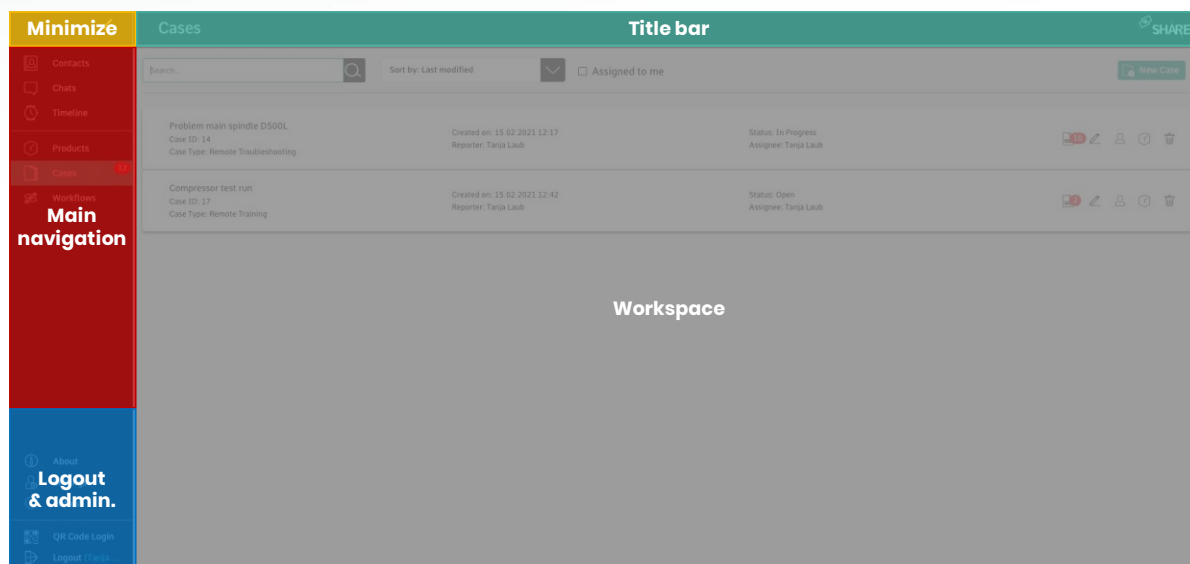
Minimize

Cases

Title bar

SHARE

Contacts
Chats
Timeline
Products
Cases
Workflows

Main navigation

Search...

Sort by: Last modified

Assigned to me

New Case

Problem main spindle D500L
Case ID: 14
Case Type: Remote Troubleshooting

Created on: 15.02.2021 12:17
Reporter: Tanja Laub

Status: In Progress
Assignee: Tanja Laub

Compressor test run
Case ID: 17
Case Type: Remote Training

Created on: 15.02.2021 12:42
Reporter: Tanja Laub

Status: Open
Assignee: Tanja Laub

Workspace

About

Logout & admin.

QR Code Login
Logout (Tanja